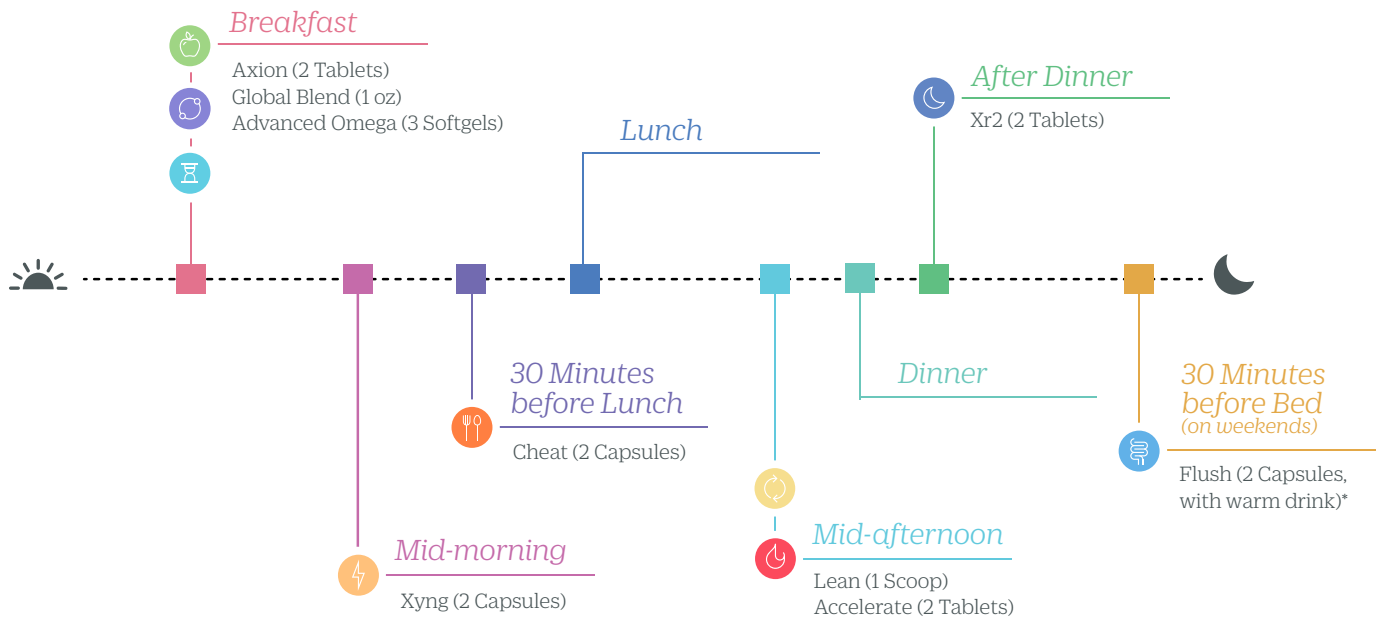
Breakfast
Axion (2 Tablets)
Global Blend (1 oz)
Advanced Omega (3 Softgels)

Lunch

After Dinner
Xr2 (2 Tablets)

Mid-morning
Xyng (2 Capsules)

30 Minutes before Lunch
Cheat (2 Capsules)

Mid-afternoon
Lean (1 Scoop)
Accelerate (2 Tablets)

Dinner

30 Minutes before Bed
(on weekends)
Flush (2 Capsules, with warm drink)*